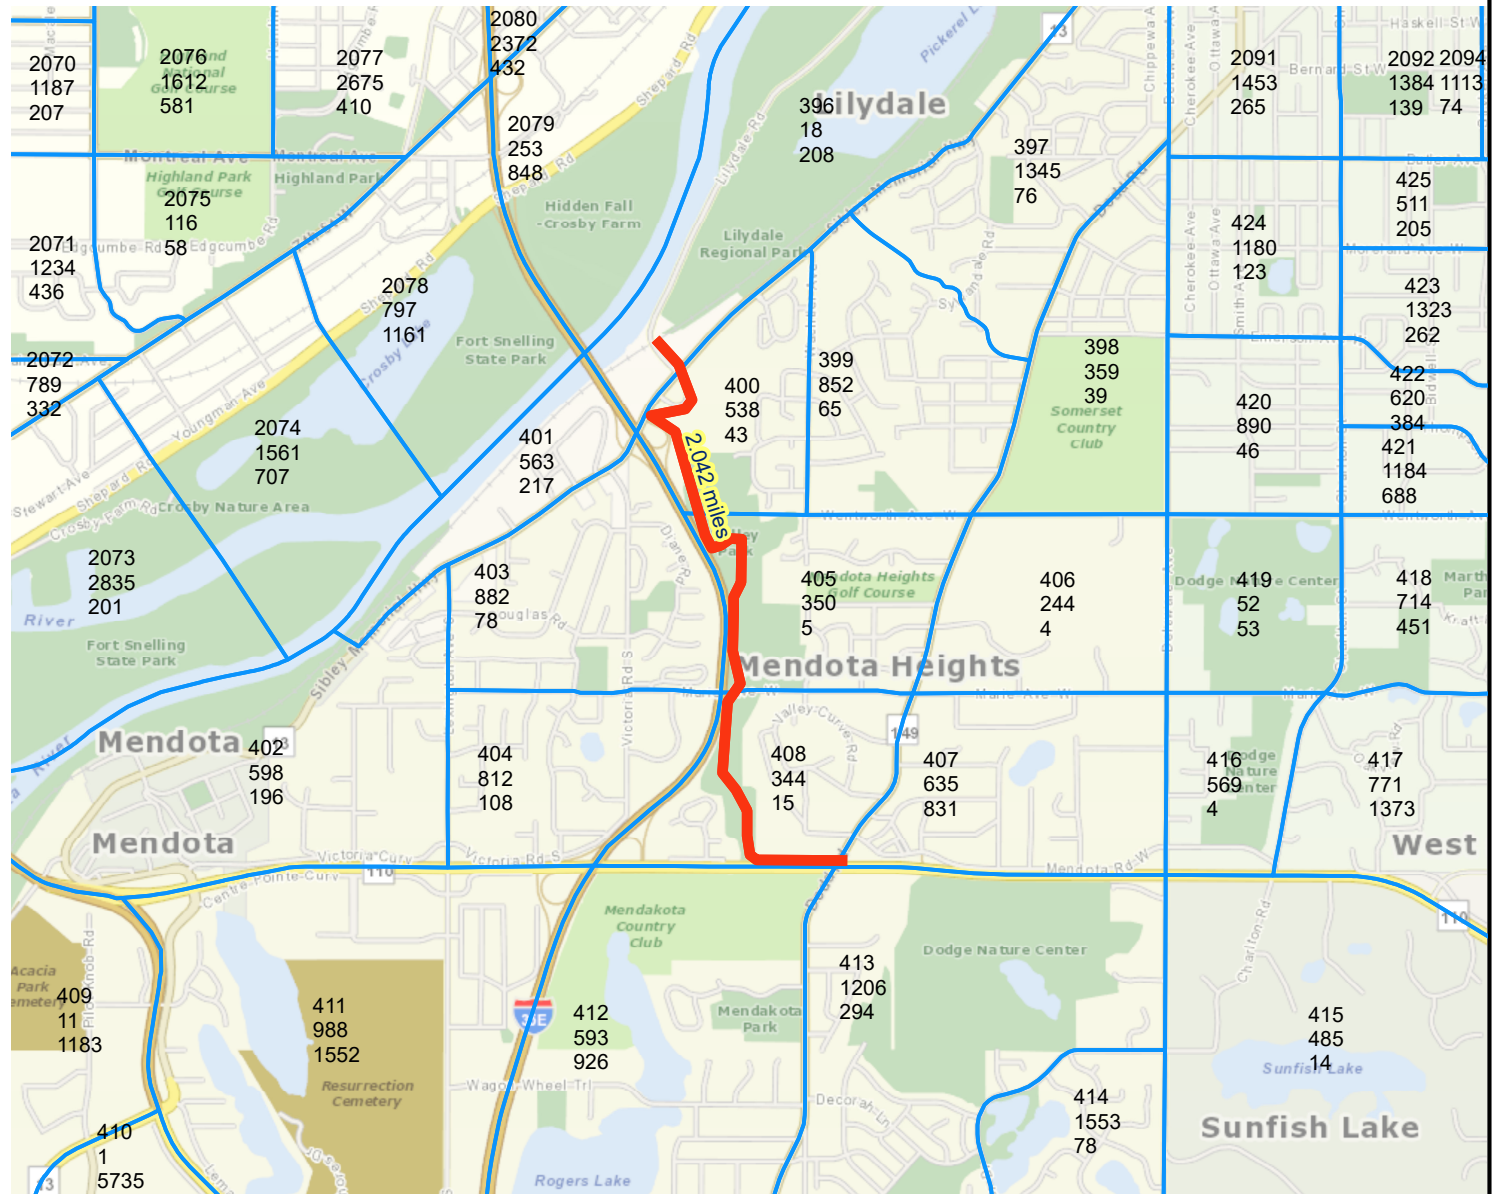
2070
1187
207

2076
1612
581
Highland National Golf Course

2077
2675
410

2080
2372
432

Shepard Rd

Pickerel L

13

396
18
208

Lilydale

2079
253
848

Montreal Ave
Montreal Ave
Highland Park
Highland Park Golf Course

2075
116
58

Hidden Falls
-Crosby Farm

Lilydale Rd

Lilydale Regional Park

397
1345
76

2091
1453
265

Bernard St W

Haskell St W

2092
1384
139

2094
1113
74

Butler Ave

425
511
205

424
1180
123

Cherokee Ave
Ottawa Ave
Chippewa Ave

2071
1234
436

Edgcumbe Rd
Edgcumbe Rd

2078
797
1161

Fort Snelling State Park

Crosby Lake

Youngman Ave

2072
789
332

399
852
65

400
538
43

398
359
39
Somerset Country Club

423
1323
262

Emerson Ave

422
620
384

420
890
46

421
1184
688

2074
1561
707

401
563
217

2.042 miles

Stewart Ave
Shepard Rd
Crosby Farm Rd
Crosby Nature Area

Wentworth Ave W

2073
2835
201

River

Fort Snelling State Park

403
882
78

Douglas Rd

405
350
5
Mendota Heights Golf Course

406
244
4

Dodge Nature Center
419
52
53

418
714
451

Mendota Heights

Marie Ave W

Mendota
402
598
196

Mendota

404
812
108

Victoria Rd S

408
344
15

Valley Curve Rd

149

407
635
831

416
569
4
Dodge Nature Center

417
771
1373

West

Victoria Curv
Victoria Rd S
110
Centre Pointe Curv

Mendota Rd W

Mendakota Country Club

413
1206
294

Dodge Nature Center

110

Acacia Park Cemetery
409
11
1183

411
988
1552
Resurrection Cemetery

35E

412
593
926

Mendakota Park

Wagon Wheel Trl

Decorah Ln

Charlton Rd

415
485
14
Sunfish Lake

414
1553
78

Sunfish Lake

410
1
5735

Rogers Lake